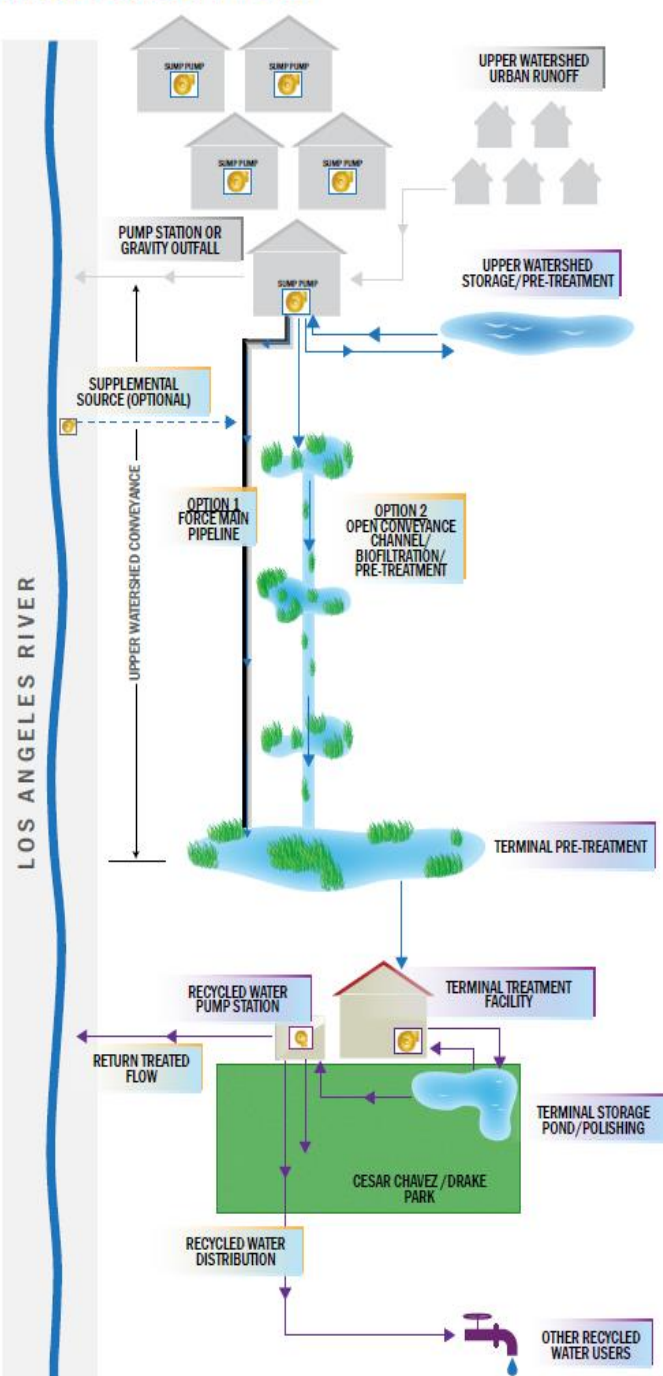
SUMP PUMP
SUMP PUMP
UPPER WATERSHED URBAN RUNOFF
SUMP PUMP
SUMP PUMP
PUMP STATION OR GRAVITY OUTFALL
SUMP PUMP
UPPER WATERSHED STORAGE/PRE-TREATMENT
SUPPLEMENTAL SOURCE (OPTIONAL)
UPPER WATERSHED CONVEYANCE
OPTION 1 FORCE MAIN PIPELINE
OPTION 2 OPEN CONVEYANCE CHANNEL/ BIOFILTRATION/ PRE-TREATMENT
LOS ANGELES RIVER
TERMINAL PRE-TREATMENT
RECYCLED WATER PUMP STATION
TERMINAL TREATMENT FACILITY
RETURN TREATED FLOW
TERMINAL STORAGE POND/POLISHING
CESAR CHAVEZ / DRAKE PARK
RECYCLED WATER DISTRIBUTION
OTHER RECYCLED WATER USERS